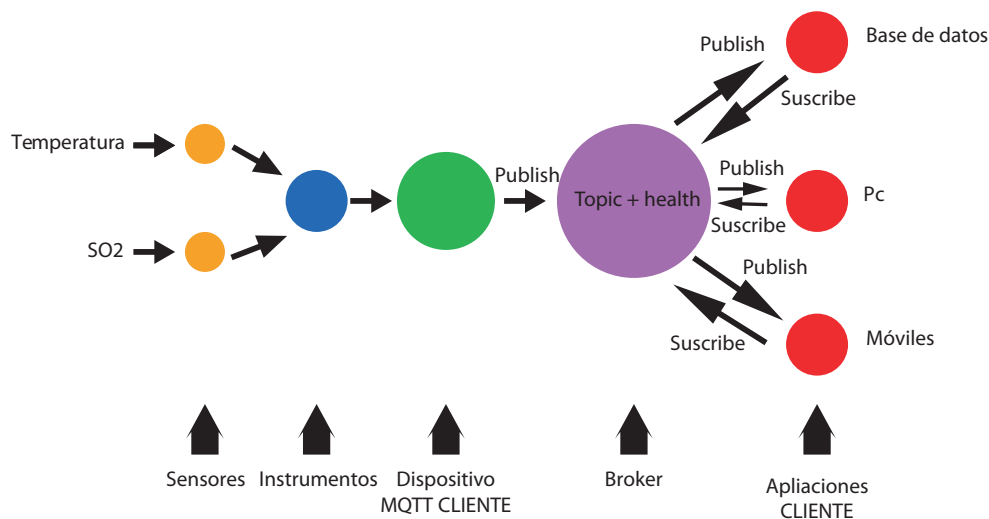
Publish

Base de datos

Suscribe

Temperatura

Publish

Publish

Topic + health

Pc

Suscribe

SO2

Publish

Suscribe

Móviles

Sensores

Instrumentos

Dispositivo MQTT CLIENTE

Broker

Apliaciones CLIENTE